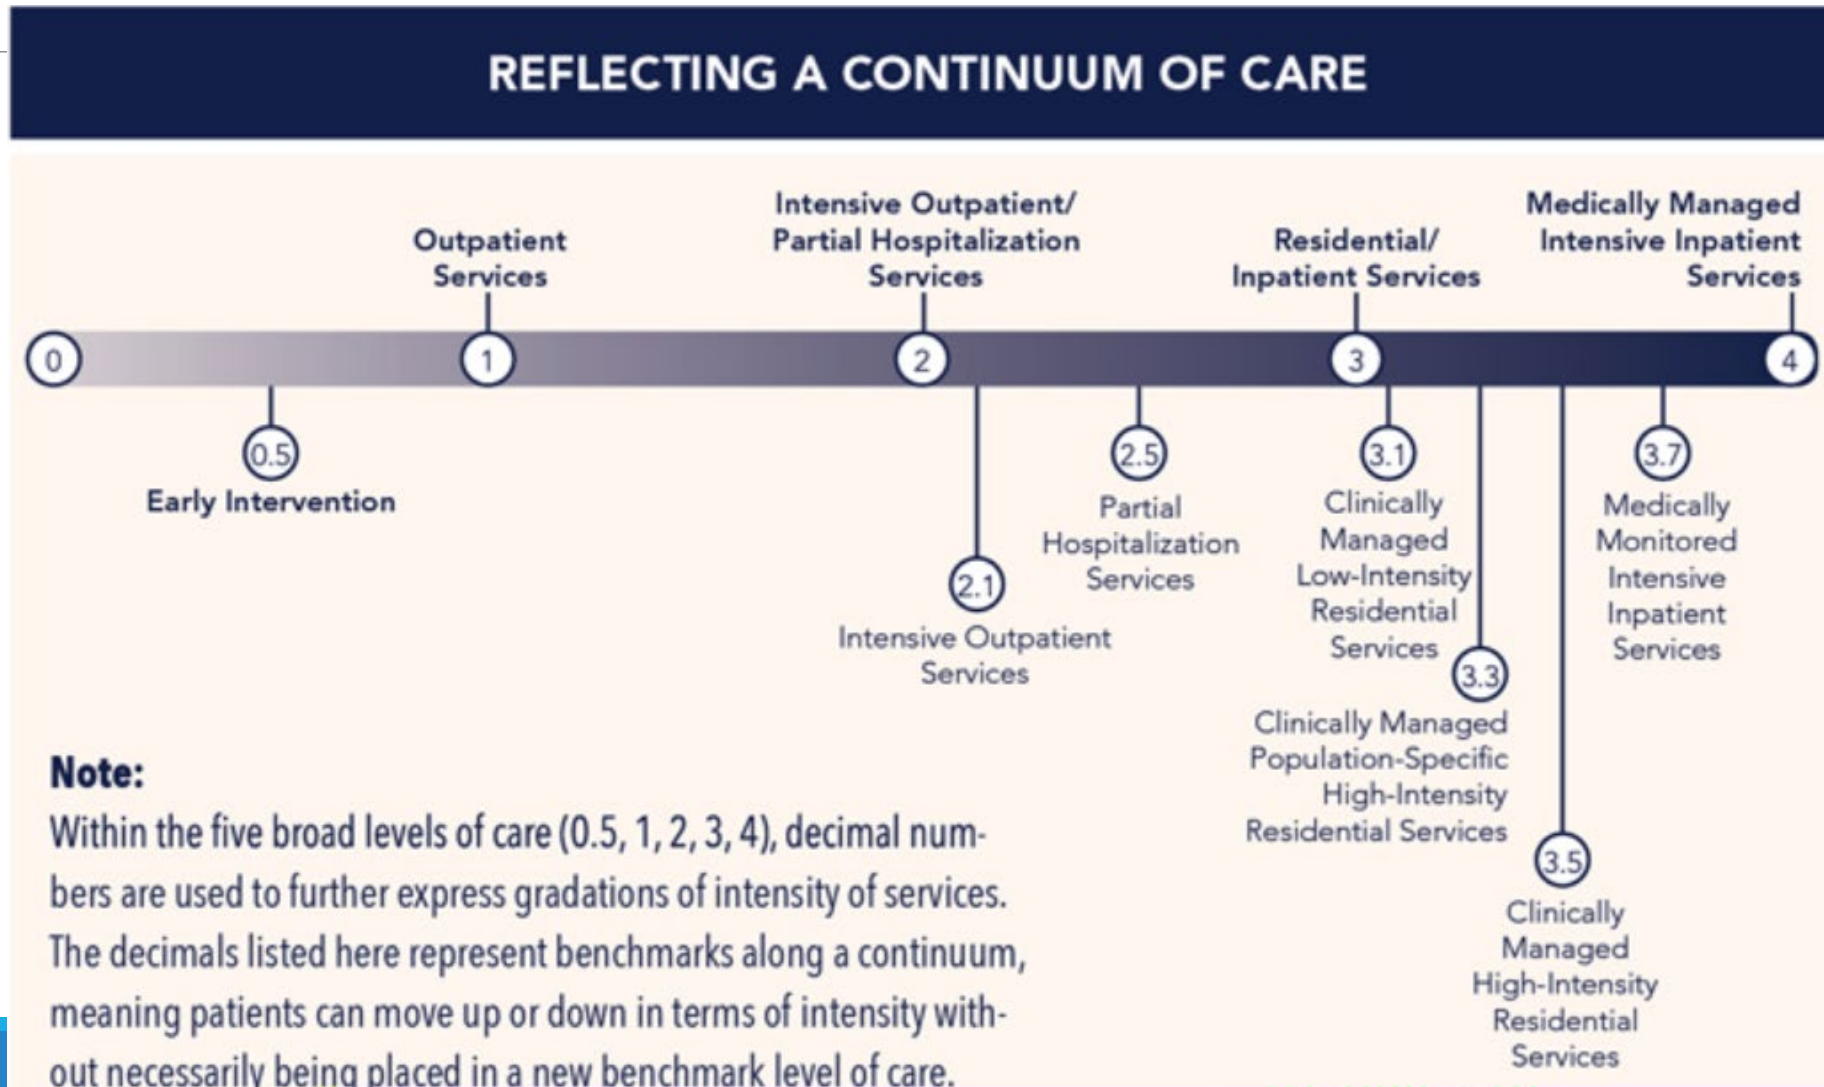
REFLECTING A CONTINUUM OF CARE

Outpatient Services

Intensive Outpatient/ Partial Hospitalization Services

Residential/ Inpatient Services

Medically Managed Intensive Inpatient Services

0

1

2

3

4

0.5
Early Intervention

2.1
Intensive Outpatient Services

2.5
Partial Hospitalization Services

3.1
Clinically Managed Low-Intensity Residential Services

3.3
Clinically Managed Population-Specific High-Intensity Residential Services

3.5
Clinically Managed High-Intensity Residential Services

3.7
Medically Monitored Intensive Inpatient Services

Note:
Within the five broad levels of care (0.5, 1, 2, 3, 4), decimal numbers are used to further express gradations of intensity of services. The decimals listed here represent benchmarks along a continuum, meaning patients can move up or down in terms of intensity without necessarily being placed in a new benchmark level of care.